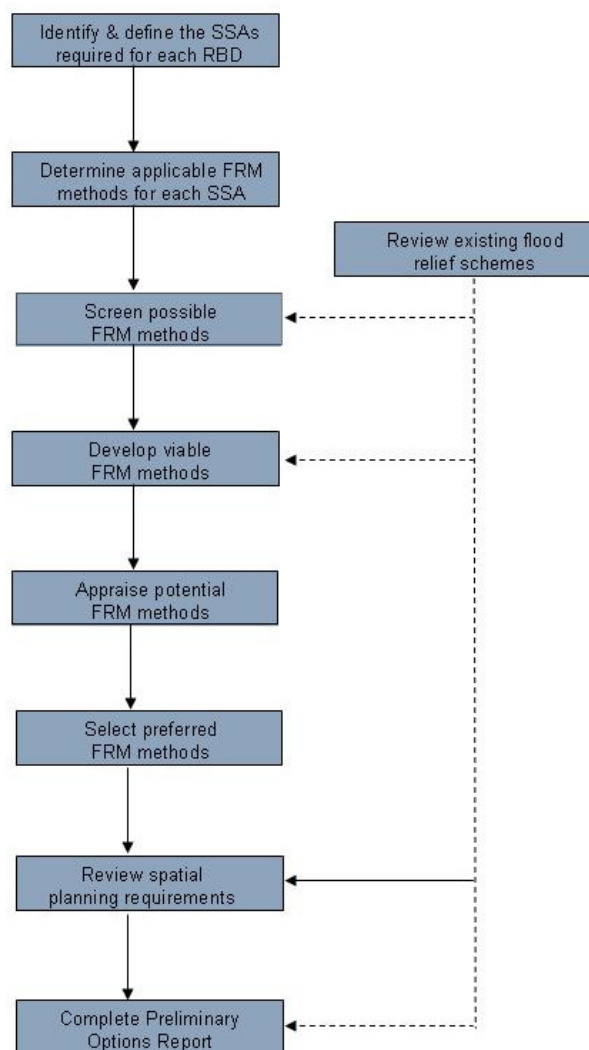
Identify & define the SSAs required for each RBD

Determine applicable FRM methods for each SSA

Review existing flood relief schemes

Screen possible FRM methods

Develop viable FRM methods

Appraise potential FRM methods

Select preferred FRM methods

Review spatial planning requirements

Complete Preliminary Options Report